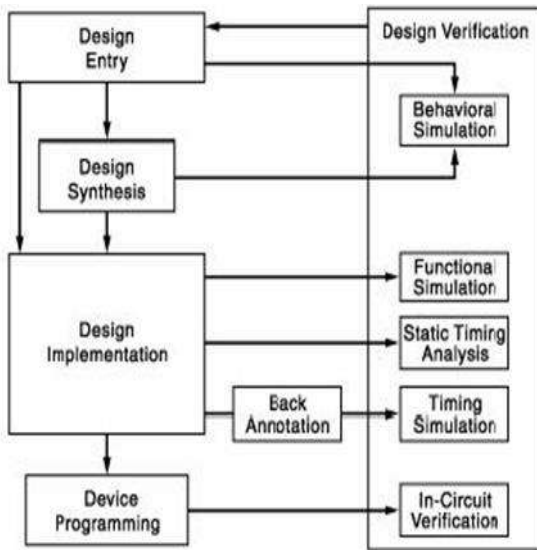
Design Entry

Design Verification

Behavioral Simulation

Design Synthesis

Functional Simulation

Design Implementation

Static Timing Analysis

Back Annotation

Timing Simulation

Device Programming

In-Circuit Verification